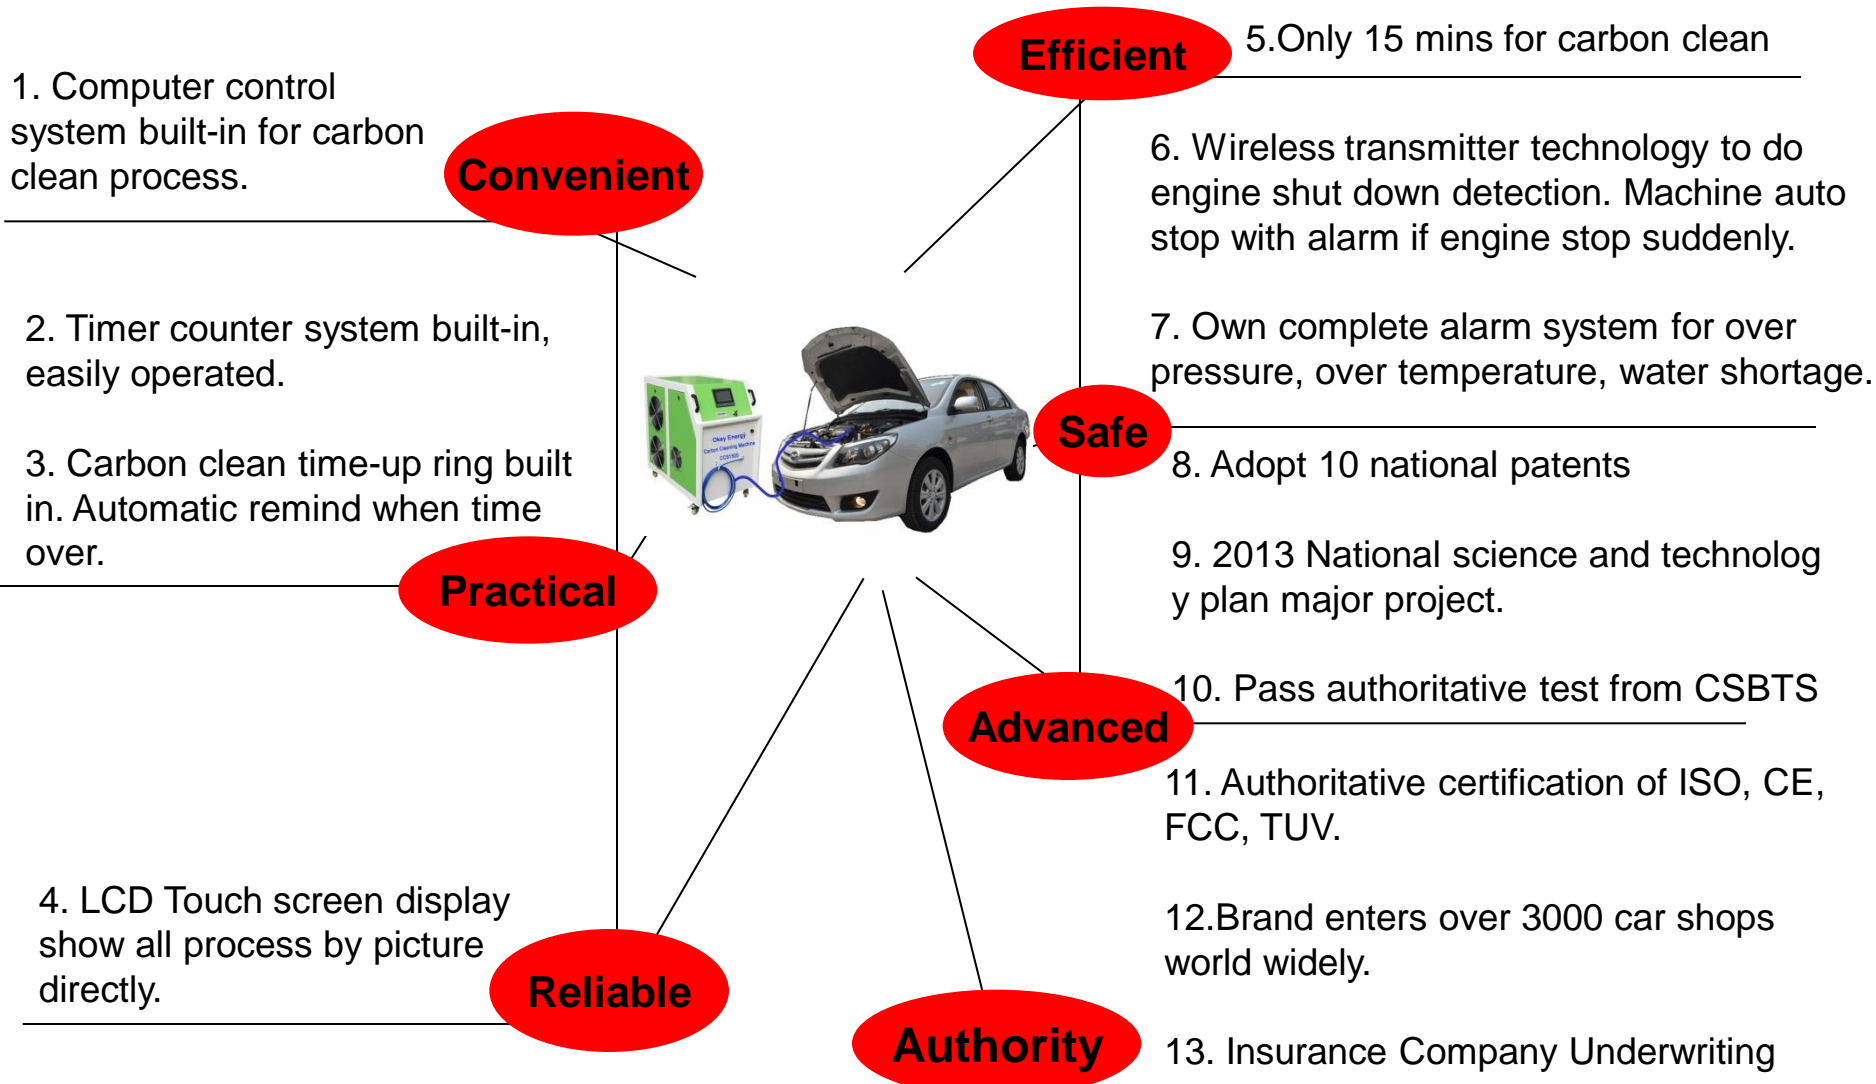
Efficient

5.Only 15 mins for carbon clean

1. Computer control system built-in for carbon clean process.

Convenient

6. Wireless transmitter technology to do engine shut down detection. Machine auto stop with alarm if engine stop suddenly.

2. Timer counter system built-in, easily operated.

7. Own complete alarm system for over pressure, over temperature, water shortage.

Safe

3. Carbon clean time-up ring built in. Automatic remind when time over.

8. Adopt 10 national patents

Okay Energy
Carbon Cleaning Machine

9. 2013 National science and technolog y plan major project.

Practical

10. Pass authoritative test from CSBTS

Advanced

11. Authoritative certification of ISO, CE, FCC, TUV.

4. LCD Touch screen display show all process by picture directly.

12.Brand enters over 3000 car shops world widely.

Reliable

Authority

13. Insurance Company Underwriting